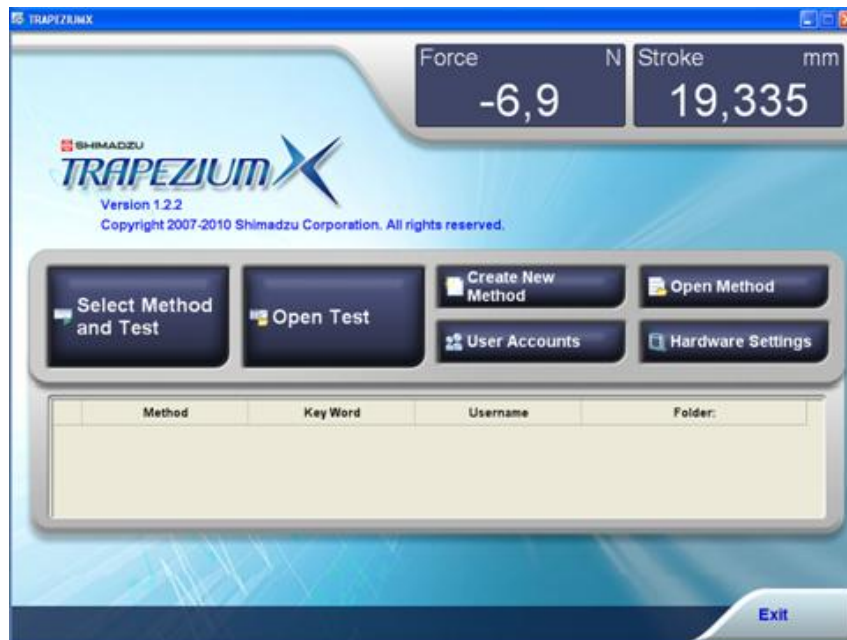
TRAPEZIUMX

Force N
-6,9

Stroke mm
19,335

SHIMADZU
TRAPEZIUM X
Version 1.2.2
Copyright 2007-2010 Shimadzu Corporation. All rights reserved.

Select Method and Test

Open Test

Create New Method

User Accounts

Open Method

Hardware Settings

| | Method | Key Word | Username | Folder: |
|---|---|---|---|---|
| | | | | |

Exit